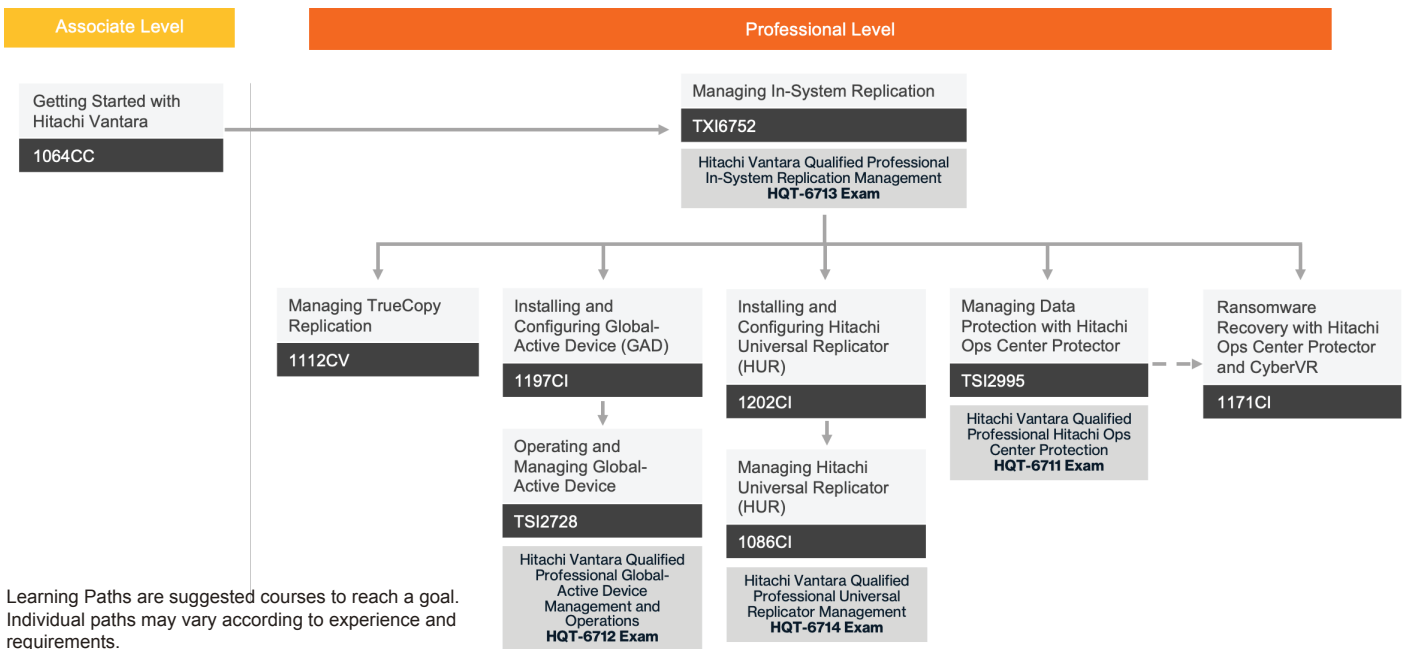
Associate Level

Professional Level

Getting Started with Hitachi Vantara

1064CC

Managing In-System Replication

TXI6752

Hitachi Vantara Qualified Professional In-System Replication Management
**HQT-6713 Exam**

Managing TrueCopy Replication

1112CV

Installing and Configuring Global-Active Device (GAD)

1197CI

Operating and Managing Global-Active Device

TSI2728

Hitachi Vantara Qualified Professional Global-Active Device Management and Operations
**HQT-6712 Exam**

Installing and Configuring Hitachi Universal Replicator (HUR)

1202CI

Managing Hitachi Universal Replicator (HUR)

1086CI

Hitachi Vantara Qualified Professional Universal Replicator Management
**HQT-6714 Exam**

Managing Data Protection with Hitachi Ops Center Protector

TSI2995

Hitachi Vantara Qualified Professional Hitachi Ops Center Protection
**HQT-6711 Exam**

Ransomware Recovery with Hitachi Ops Center Protector and CyberVR

1171CI

Learning Paths are suggested courses to reach a goal. Individual paths may vary according to experience and requirements.